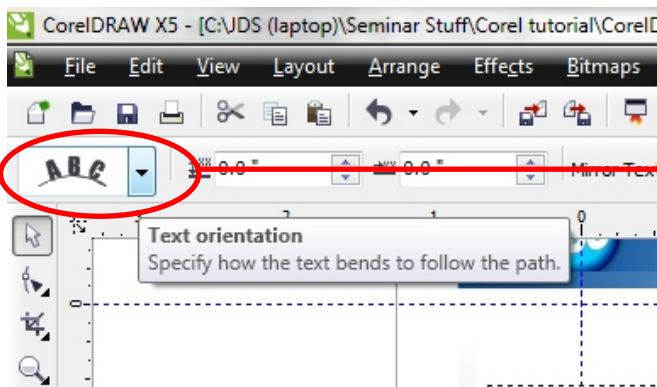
CorelDRAW X5 - [C:\JDS (laptop)\Seminar Stuff\Corel tutorial\CorelD

File Edit View Layout Arrange Effects Bitmaps

ABC

0.0 " 0.0 " Mirror Tex

2 1 0

Text orientation
Specify how the text bends to follow the path.